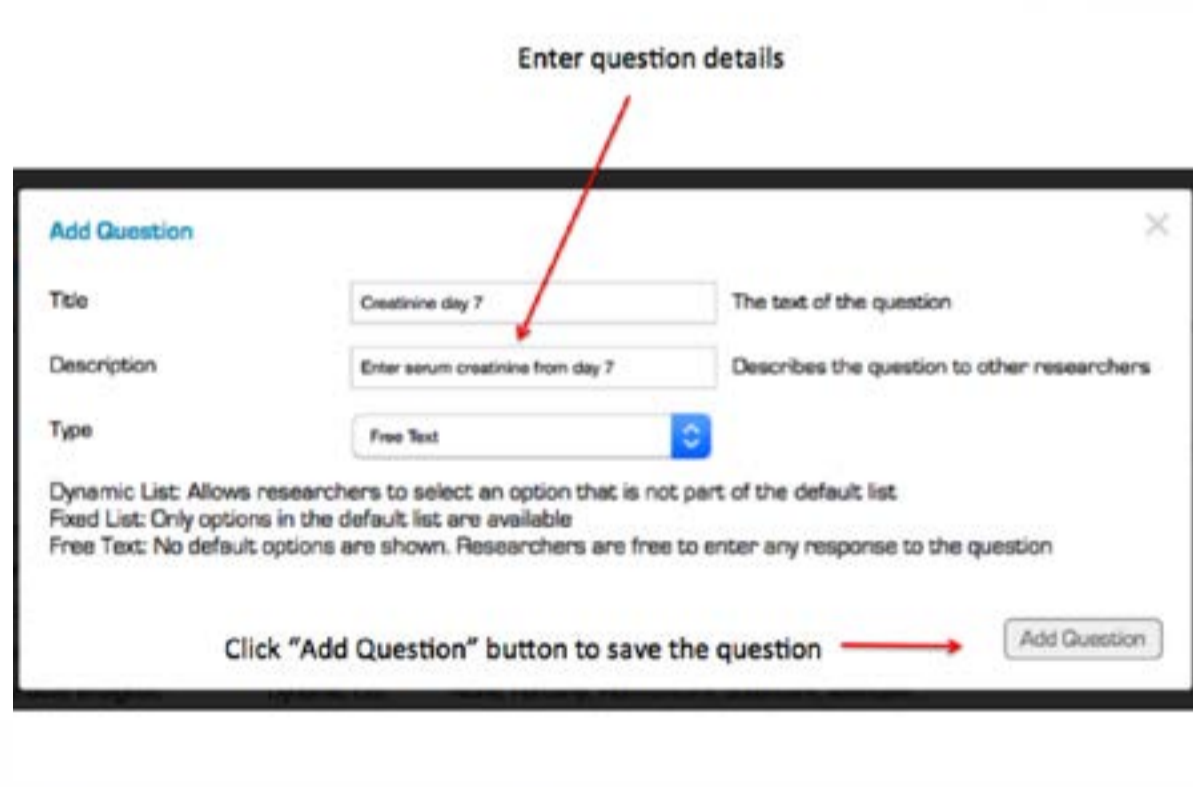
Enter question details

Add Question

×

Title

Creatinine day 7

The text of the question

Description

Enter serum creatinine from day 7

Describes the question to other researchers

Type

Free Text

Dynamic List: Allows researchers to select an option that is not part of the default list
Fixed List: Only options in the default list are available
Free Text: No default options are shown. Researchers are free to enter any response to the question

Click "Add Question" button to save the question

Add Question